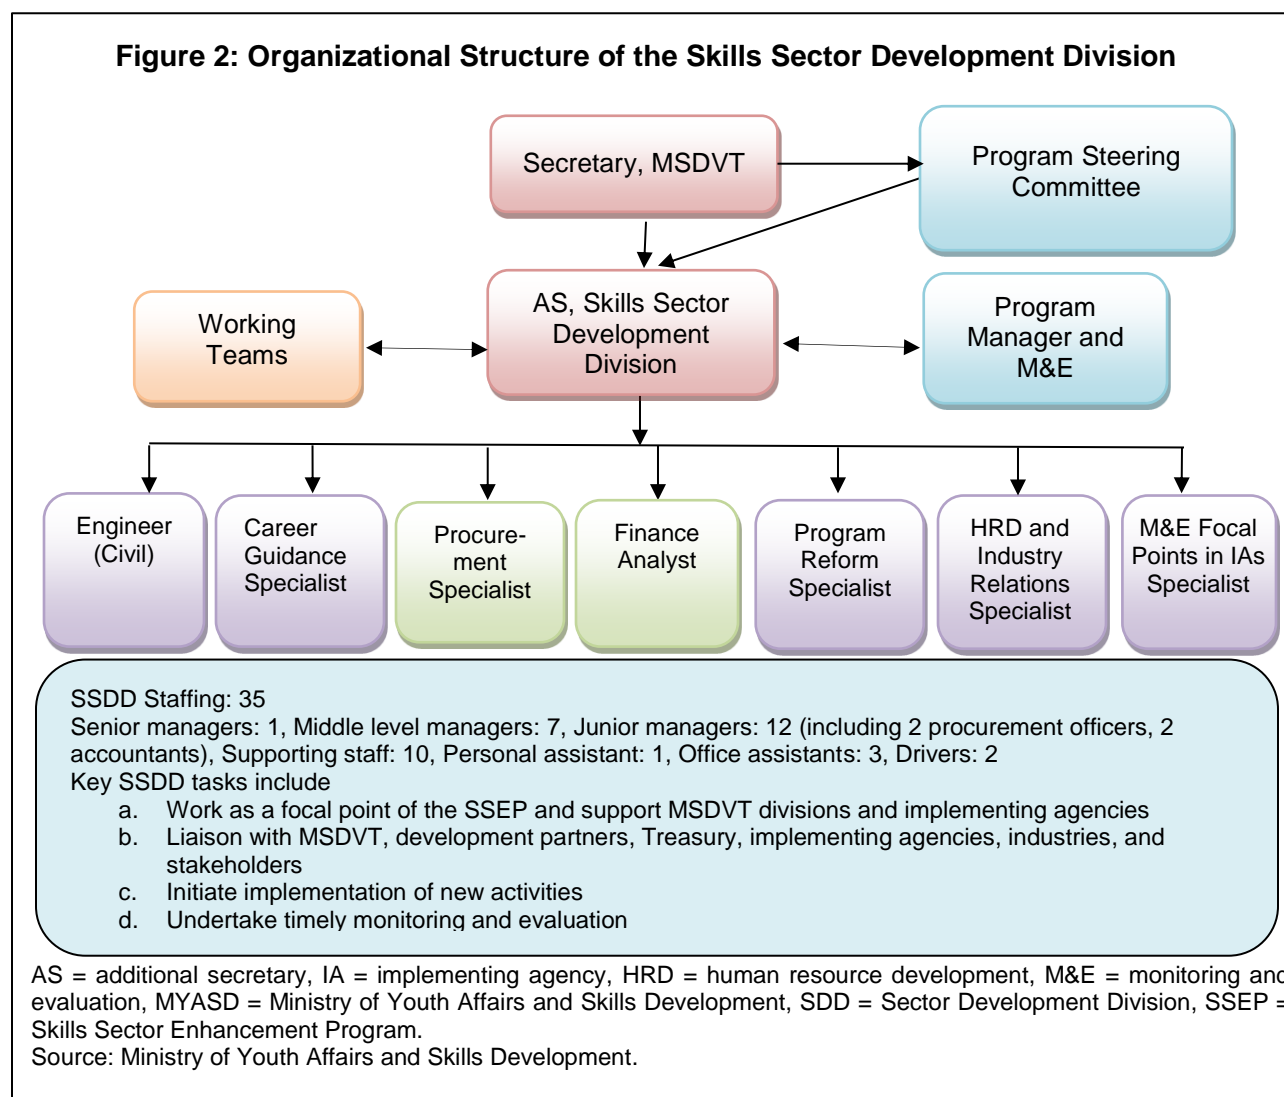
Figure 2: Organizational Structure of the Skills Sector Development Division

Secretary, MSDVT

Program Steering Committee

Working Teams

AS, Skills Sector Development Division

Program Manager and M&E

Engineer (Civil)

Career Guidance Specialist

Procurement Specialist

Finance Analyst

Program Reform Specialist

HRD and Industry Relations Specialist

M&E Focal Points in IAs Specialist

SSDD Staffing: 35
Senior managers: 1, Middle level managers: 7, Junior managers: 12 (including 2 procurement officers, 2 accountants), Supporting staff: 10, Personal assistant: 1, Office assistants: 3, Drivers: 2
Key SSDD tasks include
a. Work as a focal point of the SSEP and support MSDVT divisions and implementing agencies
b. Liaison with MSDVT, development partners, Treasury, implementing agencies, industries, and stakeholders
c. Initiate implementation of new activities
d. Undertake timely monitoring and evaluation

AS = additional secretary, IA = implementing agency, HRD = human resource development, M&E = monitoring and evaluation, MYASD = Ministry of Youth Affairs and Skills Development, SDD = Sector Development Division, SSEP = Skills Sector Enhancement Program.
Source: Ministry of Youth Affairs and Skills Development.